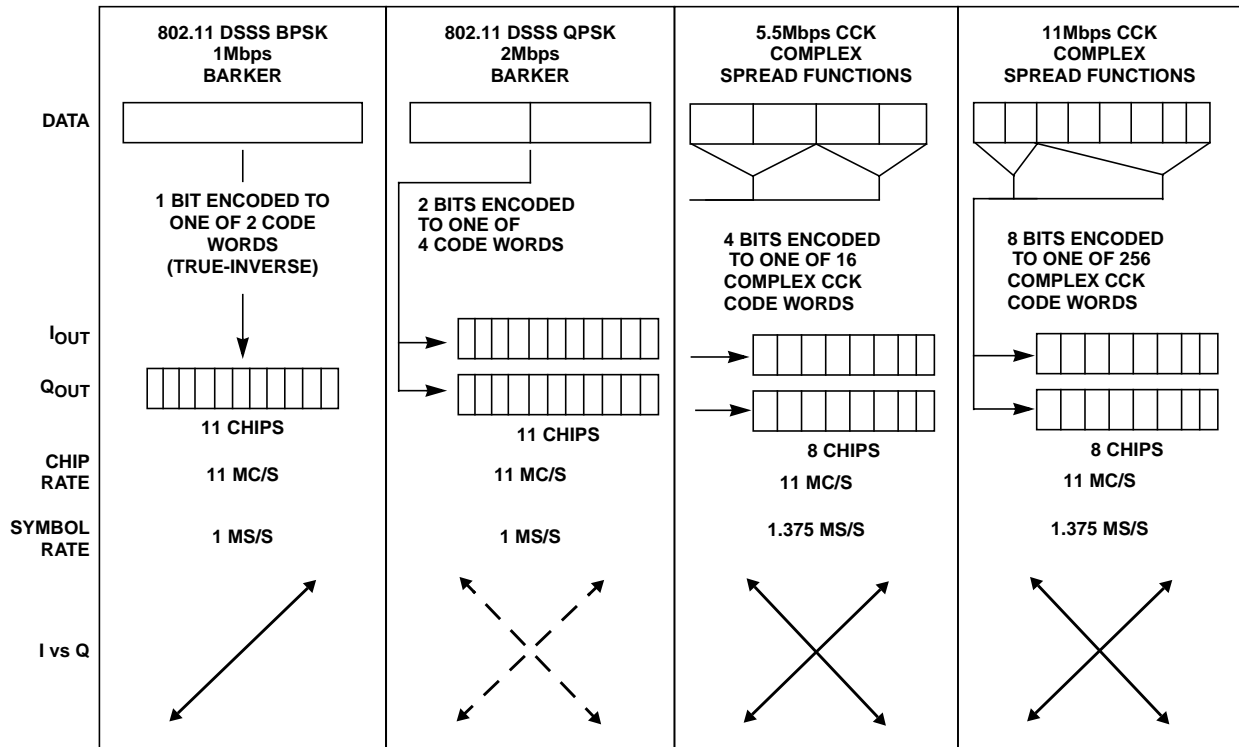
| | 802.11 DSSS BPSK 1Mbps BARKER | 802.11 DSSS QPSK 2Mbps BARKER | 5.5Mbps CCK COMPLEX SPREAD FUNCTIONS | 11Mbps CCK COMPLEX SPREAD FUNCTIONS |
|---|---|---|---|---|
| DATA | 1 BIT ENCODED TO ONE OF 2 CODE WORDS (TRUE-INVERSE) | 2 BITS ENCODED TO ONE OF 4 CODE WORDS | 4 BITS ENCODED TO ONE OF 16 COMPLEX CCK CODE WORDS | 8 BITS ENCODED TO ONE OF 256 COMPLEX CCK CODE WORDS |
| $I_{OUT}$ $Q_{OUT}$ | 11 CHIPS | 11 CHIPS | 8 CHIPS | 8 CHIPS |
| CHIP RATE | 11 MC/S | 11 MC/S | 11 MC/S | 11 MC/S |
| SYMBOL RATE | 1 MS/S | 1 MS/S | 1.375 MS/S | 1.375 MS/S |
| I vs Q | | | | |